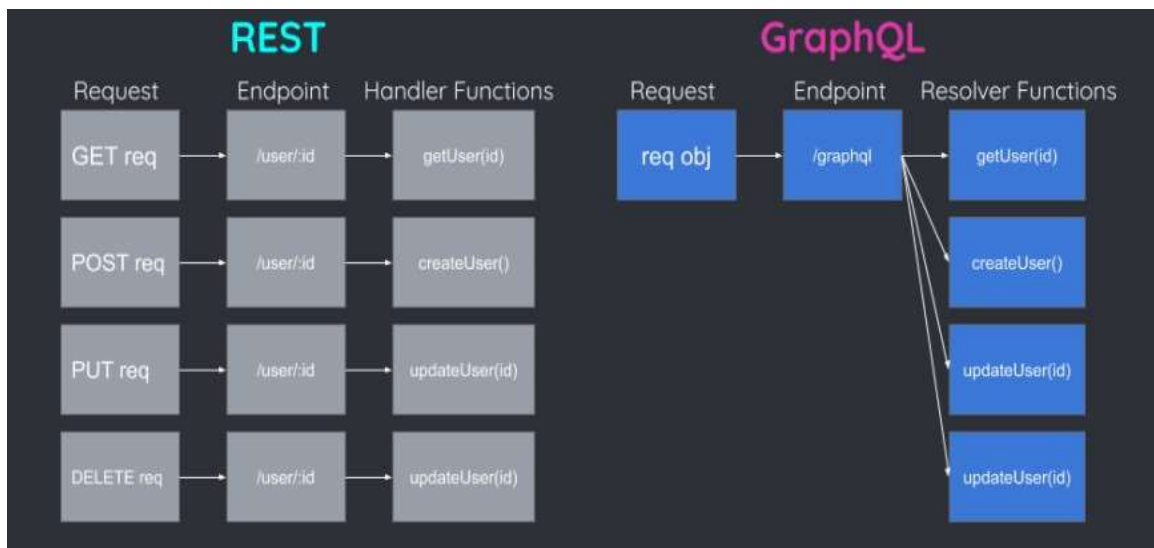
REST

Request

Endpoint

Handler Functions

GET req

/user/:id

getUser(id)

POST req

/user/:id

createUser()

PUT req

/user/:id

updateUser(id)

DELETE req

/user/:id

updateUser(id)

GraphQL

Request

Endpoint

Resolver Functions

req obj

/graphql

getUser(id)

createUser()

updateUser(id)

updateUser(id)